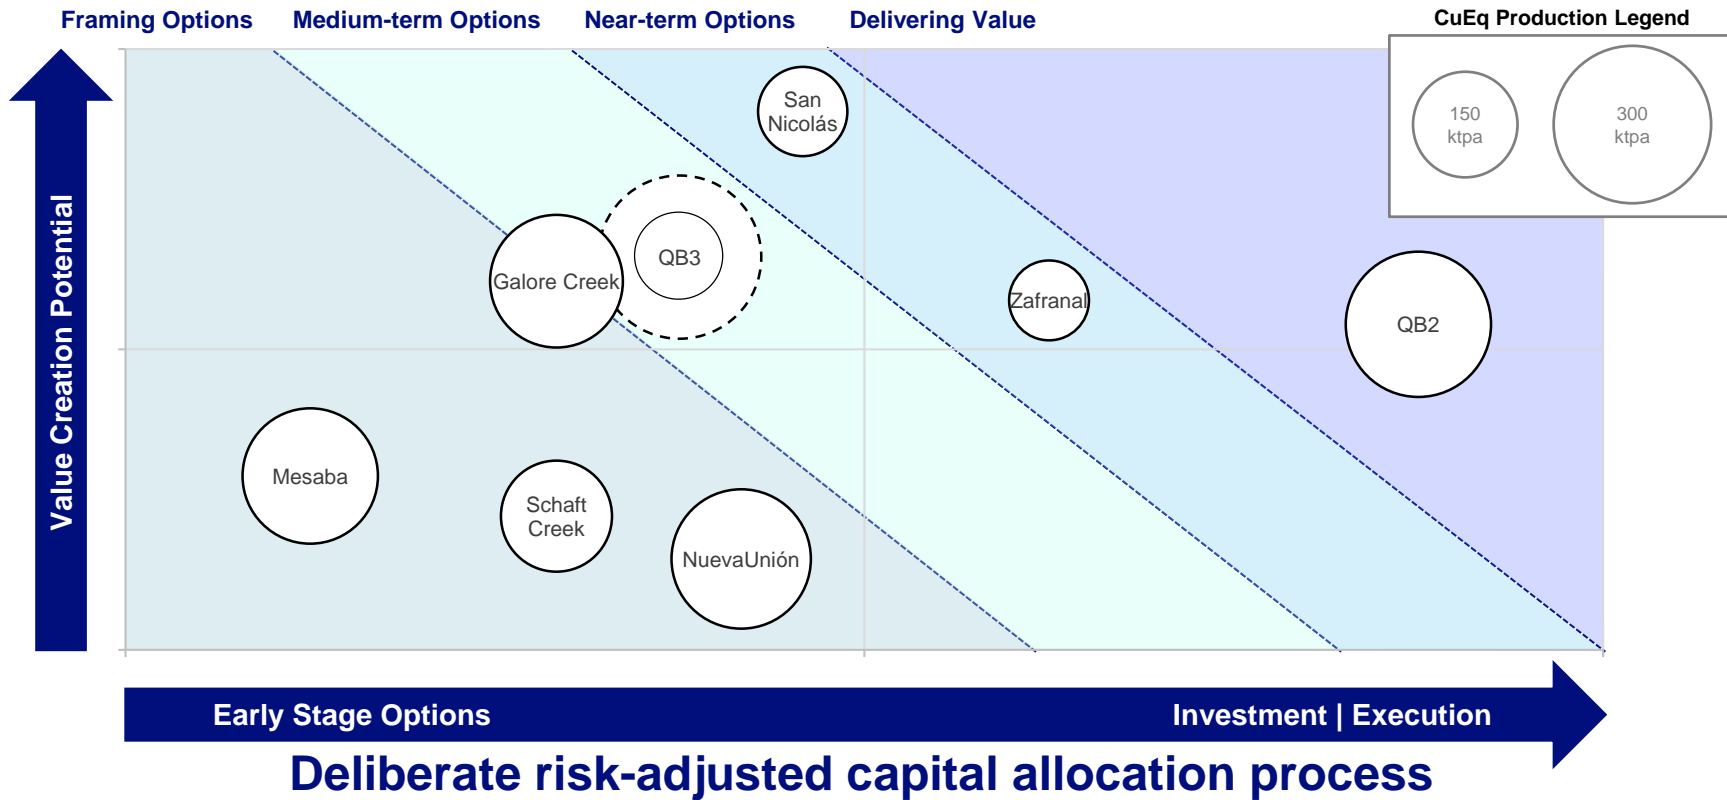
Framing Options
Medium-term Options
Near-term Options
Delivering Value

CuEq Production Legend

150 ktpa

300 ktpa

Value Creation Potential

San Nicolás

QB3

Galore Creek

Zafranal

QB2

Mesaba

Schaft Creek

NuevaUnión

Early Stage Options

Investment | Execution

Deliberate risk-adjusted capital allocation process